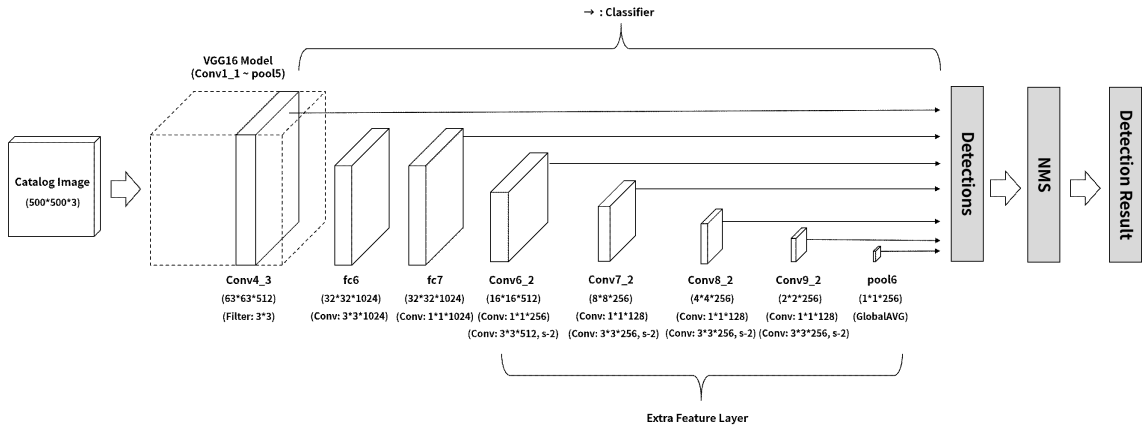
→ : Classifier

VGG16 Model
(Conv1_1 ~ pool5)

Catalog Image
(500*500*3)

Detections

NMS

Detection Result

Conv4_3
(63*63*512)
(Filter: 3*3)

fc6
(32*32*1024)
(Conv: 3*3*1024)

fc7
(32*32*1024)
(Conv: 1*1*1024)

Conv6_2
(16*16*512)
(Conv: 1*1*256)
(Conv: 3*3*512, s-2)

Conv7_2
(8*8*256)
(Conv: 1*1*128)
(Conv: 3*3*256, s-2)

Conv8_2
(4*4*256)
(Conv: 1*1*128)
(Conv: 3*3*256, s-2)

Conv9_2
(2*2*256)
(Conv: 1*1*128)
(Conv: 3*3*256, s-2)

pool6
(1*1*256)
(GlobalAVG)

Extra Feature Layer